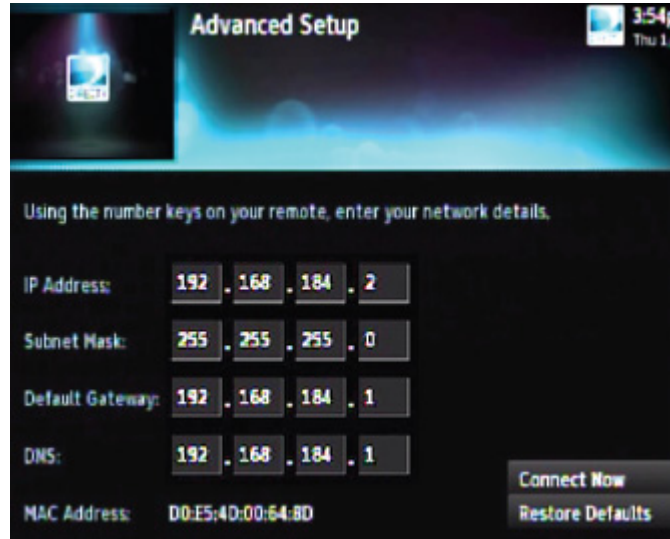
Advanced Setup

3:54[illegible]
Thu 1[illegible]

Using the number keys on your remote, enter your network details.

IP Address: 192 . 168 . 184 . 2

Subnet Mask: 255 . 255 . 255 . 0

Default Gateway: 192 . 168 . 184 . 1

DNS: 192 . 168 . 184 . 1

MAC Address: D0:E5:4D:00:64:8D

Connect Now

Restore Defaults